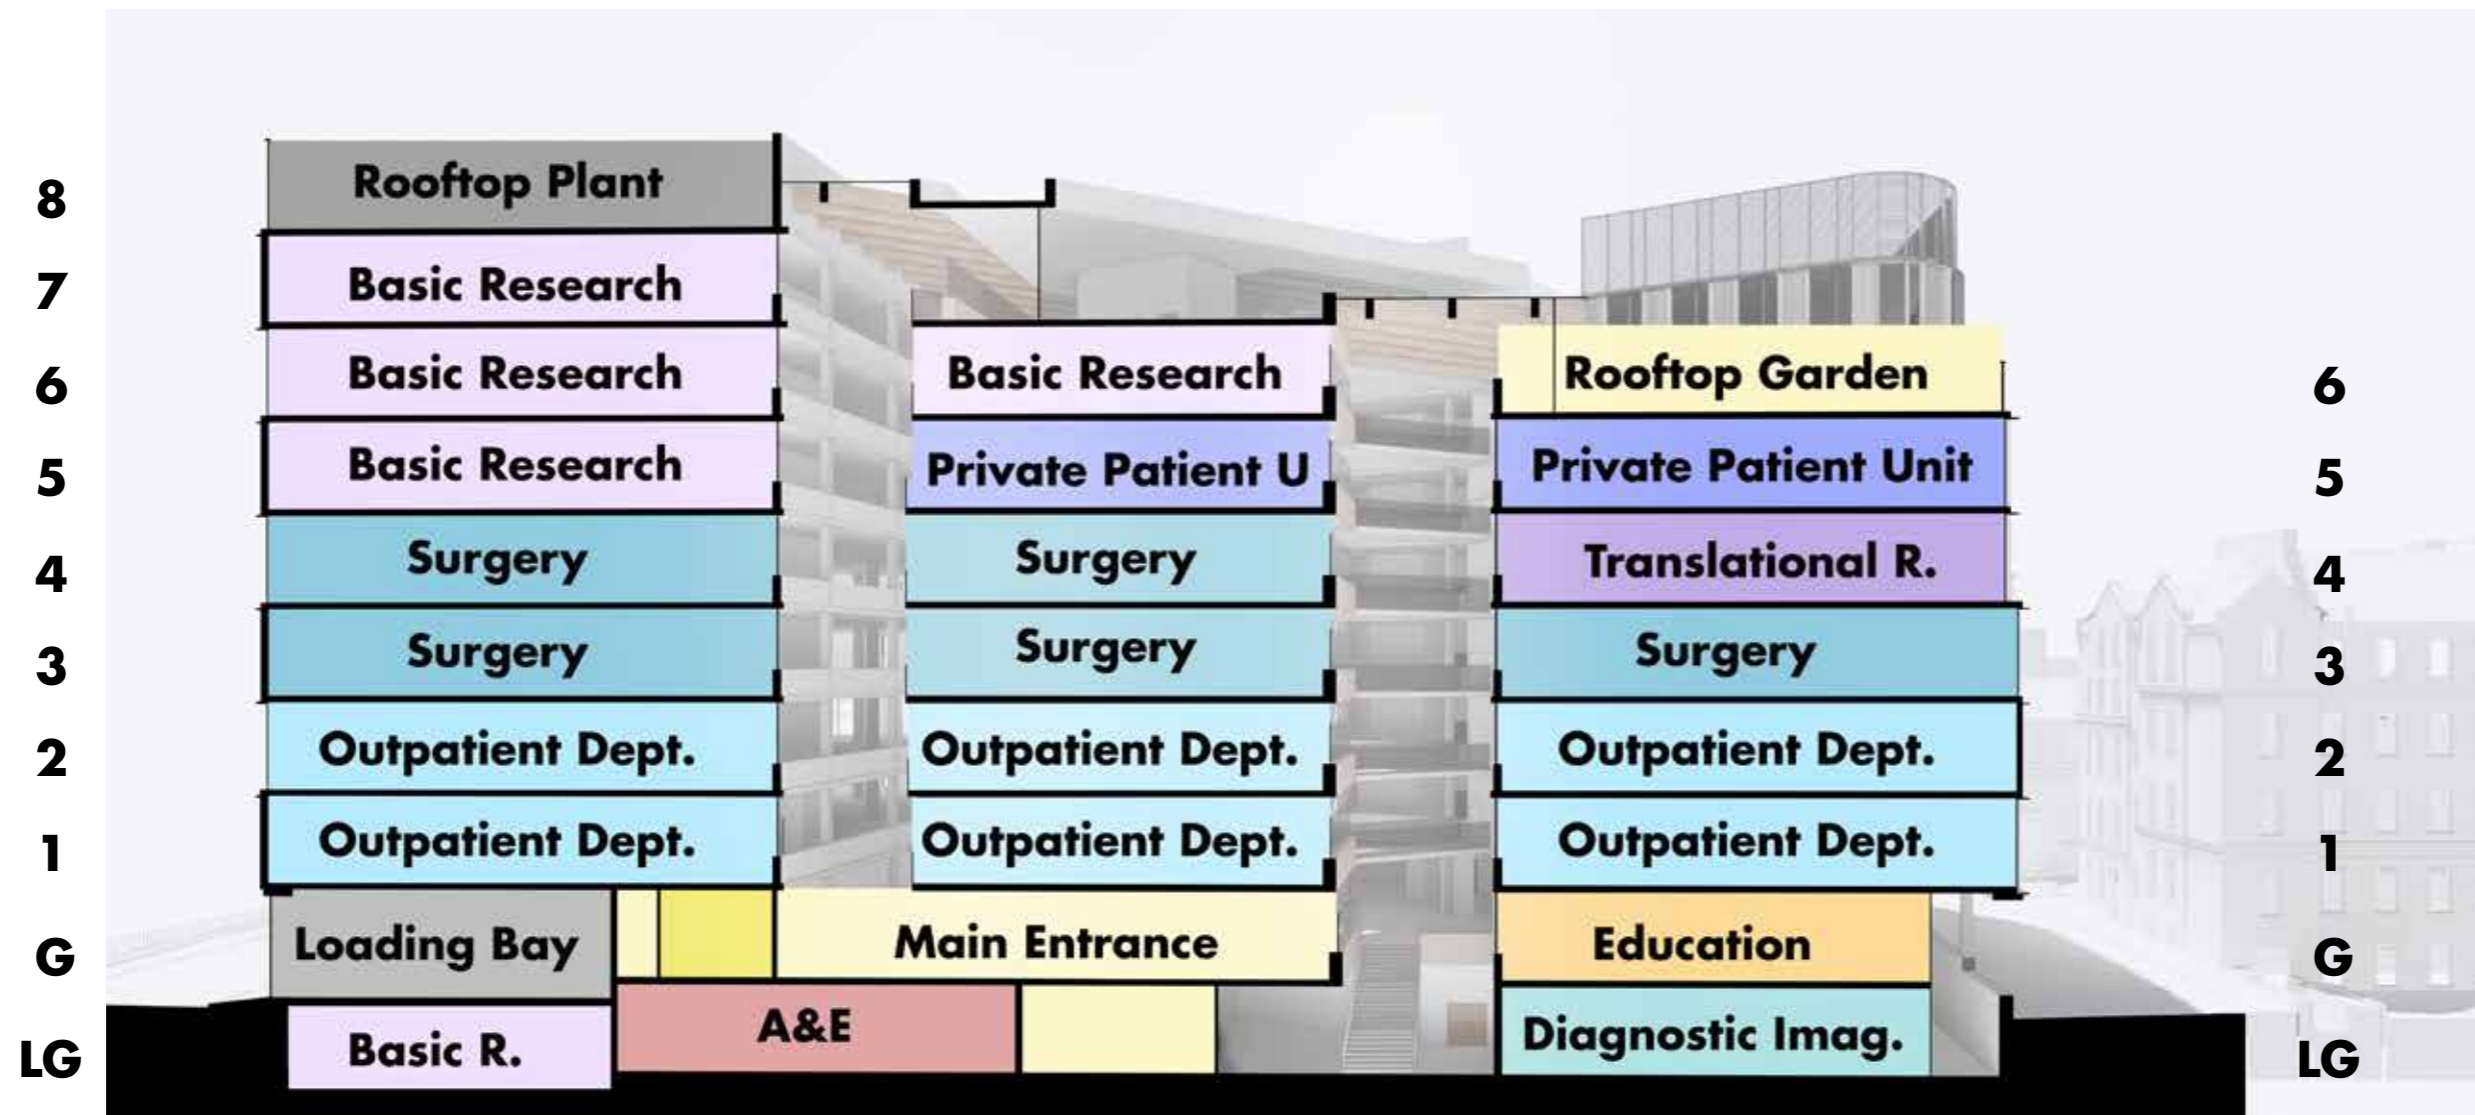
8 Rooftop Plant

7 Basic Research

6 Basic Research | Basic Research | Rooftop Garden 6

5 Basic Research | Private Patient U | Private Patient Unit 5

4 Surgery | Surgery | Translational R. 4

3 Surgery | Surgery | Surgery 3

2 Outpatient Dept. | Outpatient Dept. | Outpatient Dept. 2

1 Outpatient Dept. | Outpatient Dept. | Outpatient Dept. 1

G Loading Bay | Main Entrance | Education G

LG Basic R. | A&E | Diagnostic Imag. LG